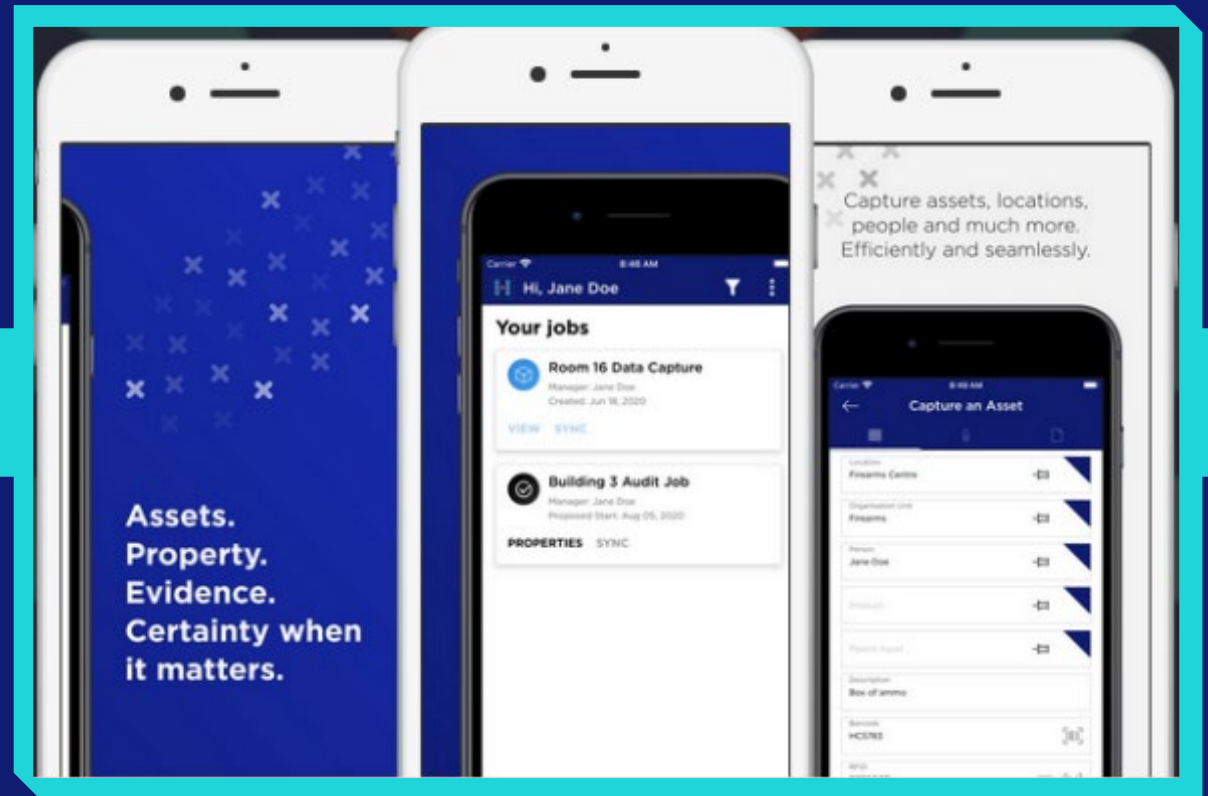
Assets. Property. Evidence. Certainty when it matters.

Carrier 8:46 AM

Hi, Jane Doe

Your jobs

Room 16 Data Capture
Manager: Jane Doe
Created: Jun 16, 2020

VIEW SYNC

Building 3 Audit Job
Manager: Jane Doe
Proposed Start: Aug 05, 2020

PROPERTIES SYNC

Capture assets, locations, people and much more. Efficiently and seamlessly.

Carrier 8:46 AM

Capture an Asset

Location
Firearms Centre

Organisation Unit
Firearms

Person
Jane Doe

Product

Parent Asset

Description
Box of ammo

Barcode
HC5763

RFID
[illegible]